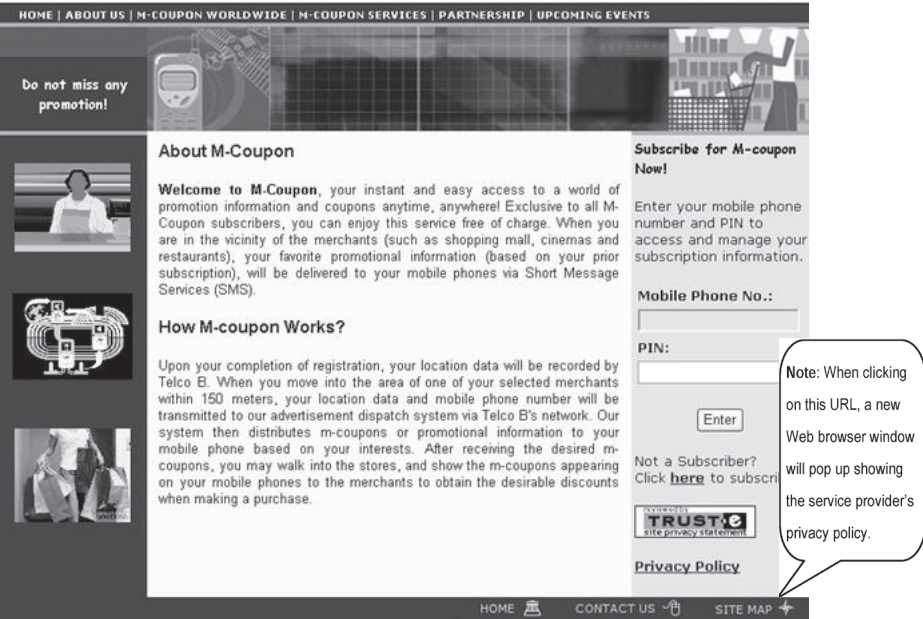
HOME | ABOUT US | M-COUPON WORLDWIDE | M-COUPON SERVICES | PARTNERSHIP | UPCOMING EVENTS

Do not miss any promotion!

About M-Coupon

Welcome to M-Coupon, your instant and easy access to a world of promotion information and coupons anytime, anywhere! Exclusive to all M-Coupon subscribers, you can enjoy this service free of charge. When you are in the vicinity of the merchants (such as shopping mall, cinemas and restaurants), your favorite promotional information (based on your prior subscription), will be delivered to your mobile phones via Short Message Services (SMS).

How M-coupon Works?

Upon your completion of registration, your location data will be recorded by Telco B. When you move into the area of one of your selected merchants within 150 meters, your location data and mobile phone number will be transmitted to our advertisement dispatch system via Telco B's network. Our system then distributes m-coupons or promotional information to your mobile phone based on your interests. After receiving the desired m-coupons, you may walk into the stores, and show the m-coupons appearing on your mobile phones to the merchants to obtain the desirable discounts when making a purchase.

Subscribe for M-coupon Now!

Enter your mobile phone number and PIN to access and manage your subscription information.

Mobile Phone No.:

PIN:

Enter

Not a Subscriber? Click here to subscri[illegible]

TRUSTe site privacy statement

Privacy Policy

Note: When clicking on this URL, a new Web browser window will pop up showing the service provider's privacy policy.

HOME CONTACT US SITE MAP